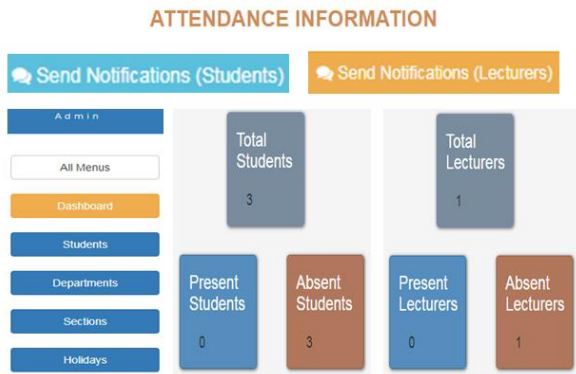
ATTENDANCE INFORMATION

Send Notifications (Students)

Send Notifications (Lecturers)

Admin

All Menus

Dashboard

Students

Departments

Sections

Holidays

Total Students

3

Present Students

0

Absent Students

3

Total Lecturers

1

Present Lecturers

0

Absent Lecturers

1